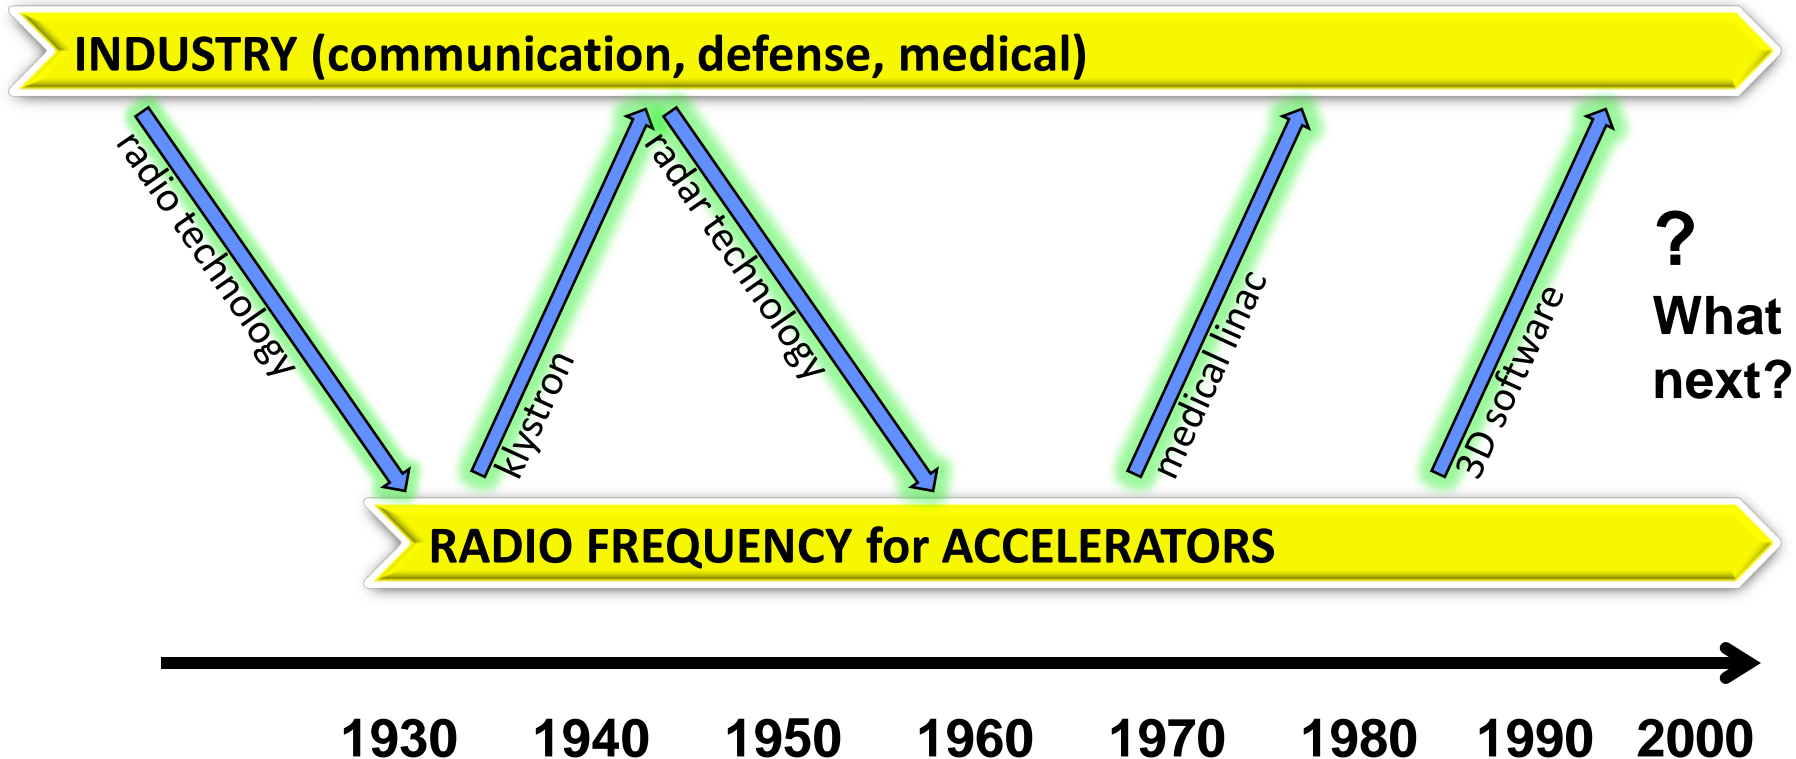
INDUSTRY (communication, defense, medical)

radio technology

klystron

radar technology

medical linac

3D software

?
What next?

RADIO FREQUENCY for ACCELERATORS

1930 1940 1950 1960 1970 1980 1990 2000